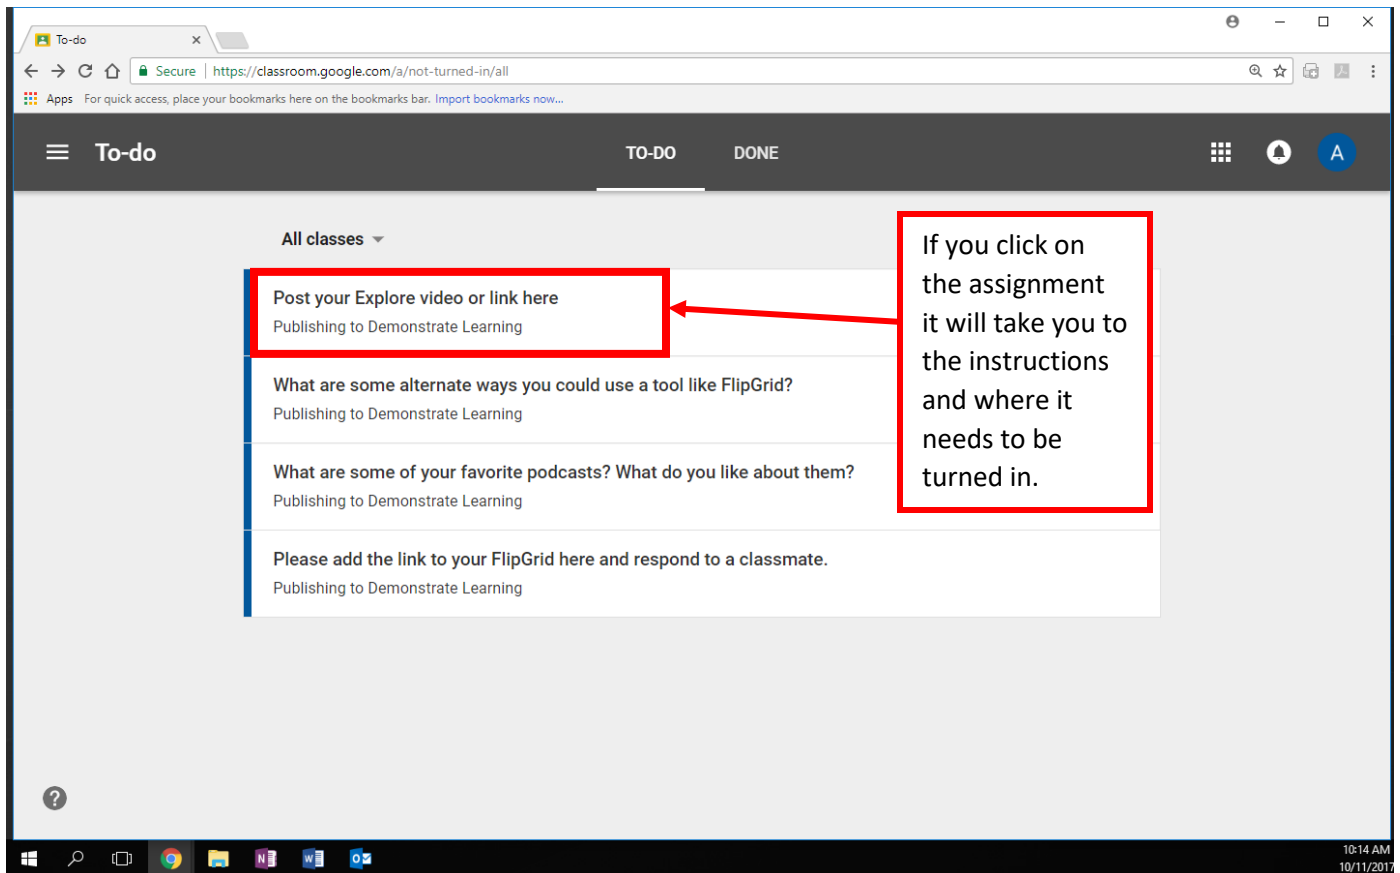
To-do

Secure | https://classroom.google.com/a/not-turned-in/all

Apps For quick access, place your bookmarks here on the bookmarks bar. Import bookmarks now...

To-do

TO-DO DONE

A

All classes

Post your Explore video or link here
Publishing to Demonstrate Learning

What are some alternate ways you could use a tool like FlipGrid?
Publishing to Demonstrate Learning

What are some of your favorite podcasts? What do you like about them?
Publishing to Demonstrate Learning

Please add the link to your FlipGrid here and respond to a classmate.
Publishing to Demonstrate Learning

If you click on the assignment it will take you to the instructions and where it needs to be turned in.

?

10:14 AM
10/11/2017